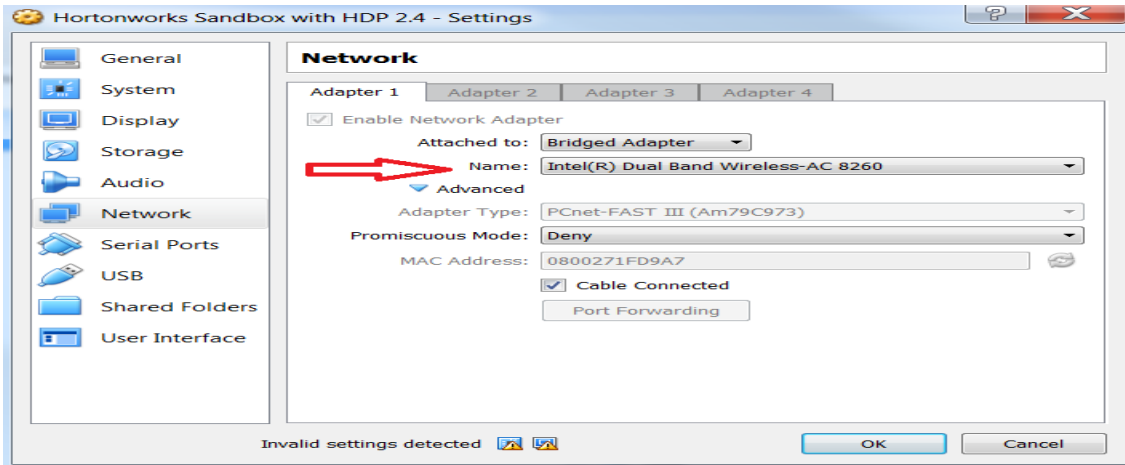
Hortonworks Sandbox with HDP 2.4 - Settings

General
System
Display
Storage
Audio
Network
Serial Ports
USB
Shared Folders
User Interface

Network

Adapter 1 | Adapter 2 | Adapter 3 | Adapter 4

Enable Network Adapter

Attached to: Bridged Adapter
Name: Intel(R) Dual Band Wireless-AC 8260
Advanced
Adapter Type: PCnet-FAST III (Am79C973)
Promiscuous Mode: Deny
MAC Address: 0800271FD9A7
Cable Connected
Port Forwarding

Invalid settings detected

OK
Cancel